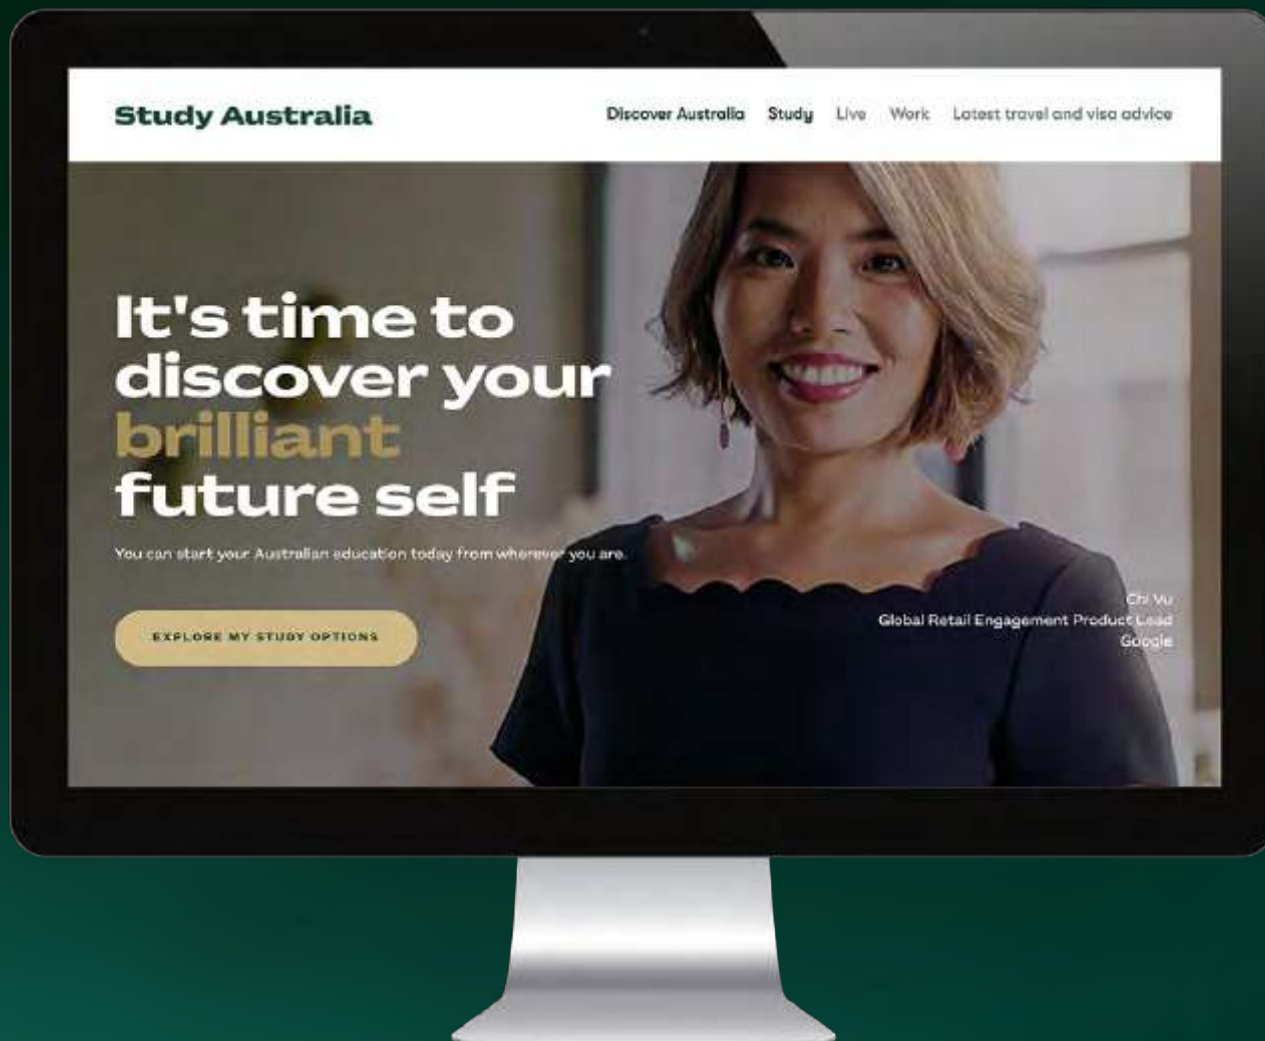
Study Australia

Discover Australia Study Live Work Latest travel and visa advice

It's time to discover your brilliant future self

You can start your Australian education today from wherever you are.

EXPLORE MY STUDY OPTIONS

Chi Vu
Global Retail Engagement Product Lead
Google